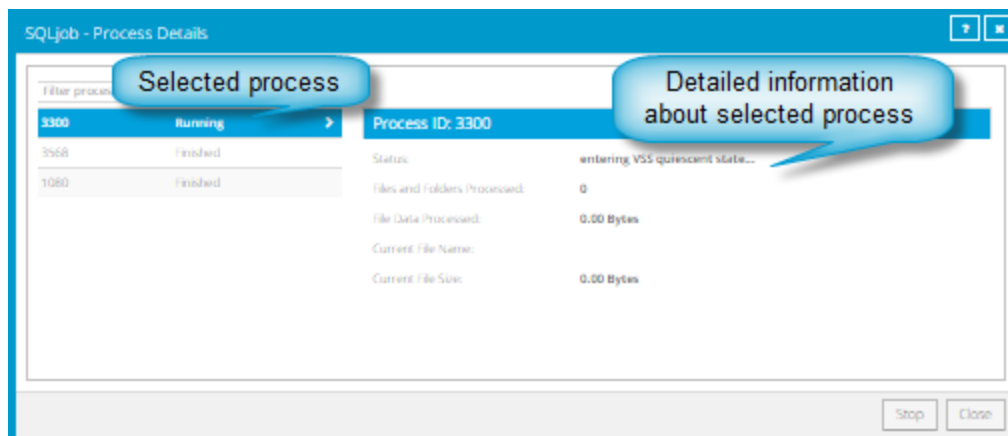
SQLjob - Process Details

?

Filter proces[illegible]

Selected process

Detailed information about selected process

| | |
|---|---|
| 3300 | Running |
| 3568 | Finished |
| 1080 | Finished |

Process ID: 3300

| | |
|---|---|
| Status: | entering VSS quiescent state... |
| Files and Folders Processed: | 0 |
| File Data Processed: | 0.00 Bytes |
| Current File Name: | |
| Current File Size: | 0.00 Bytes |

Stop Close